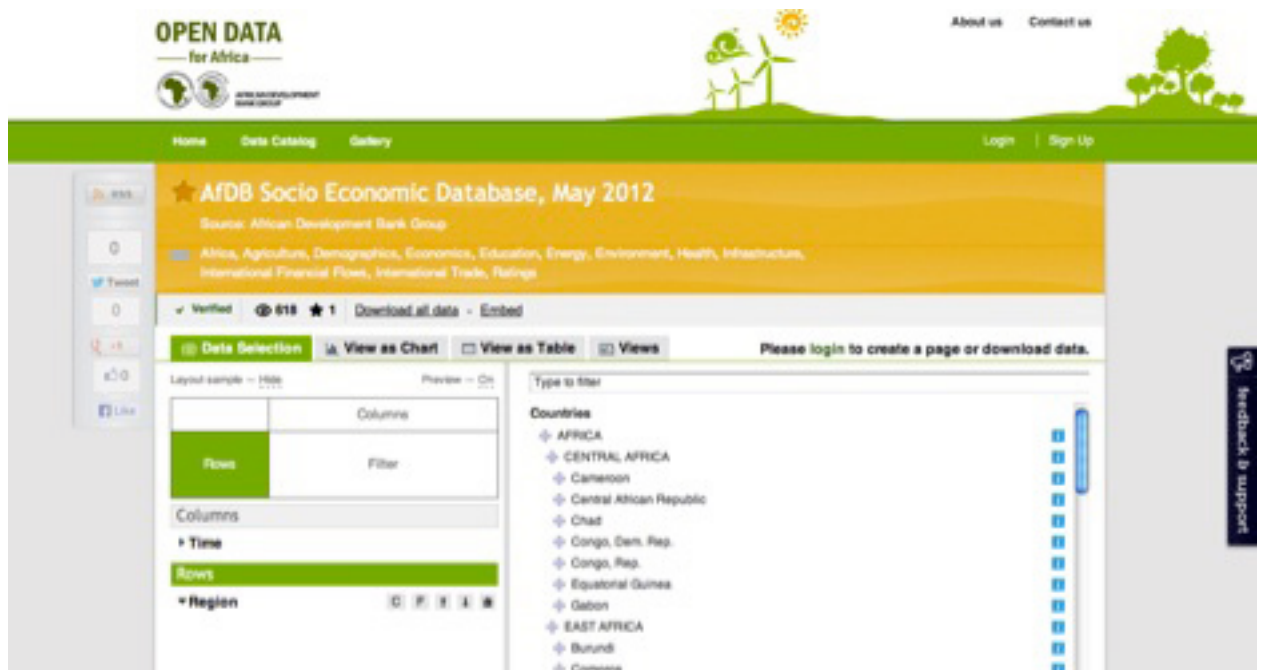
OPEN DATA
for Africa

AFRICAN DEVELOPMENT BANK GROUP

About us Contact us

Home Data Catalog Gallery

Login | Sign Up

RSS

0

Tweet

0

+1

0

Like

AfDB Socio Economic Database, May 2012

Source: African Development Bank Group

Africa, Agriculture, Demographics, Economics, Education, Energy, Environment, Health, Infrastructure, International Financial Flows, International Trade, Ratings

✓ Verified 618 ★ 1 Download all data - Embed

Data Selection View as Chart View as Table Views

Please login to create a page or download data.

Layout sample — Hide

Preview — On

Columns

Rows

Filter

Columns

▸ Time

Rows

▾ Region

Type to filter

Countries

AFRICA

CENTRAL AFRICA

Cameroon

Central African Republic

Chad

Congo, Dem. Rep.

Congo, Rep.

Equatorial Guinea

Gabon

EAST AFRICA

Burundi

Comoros

feedback & support